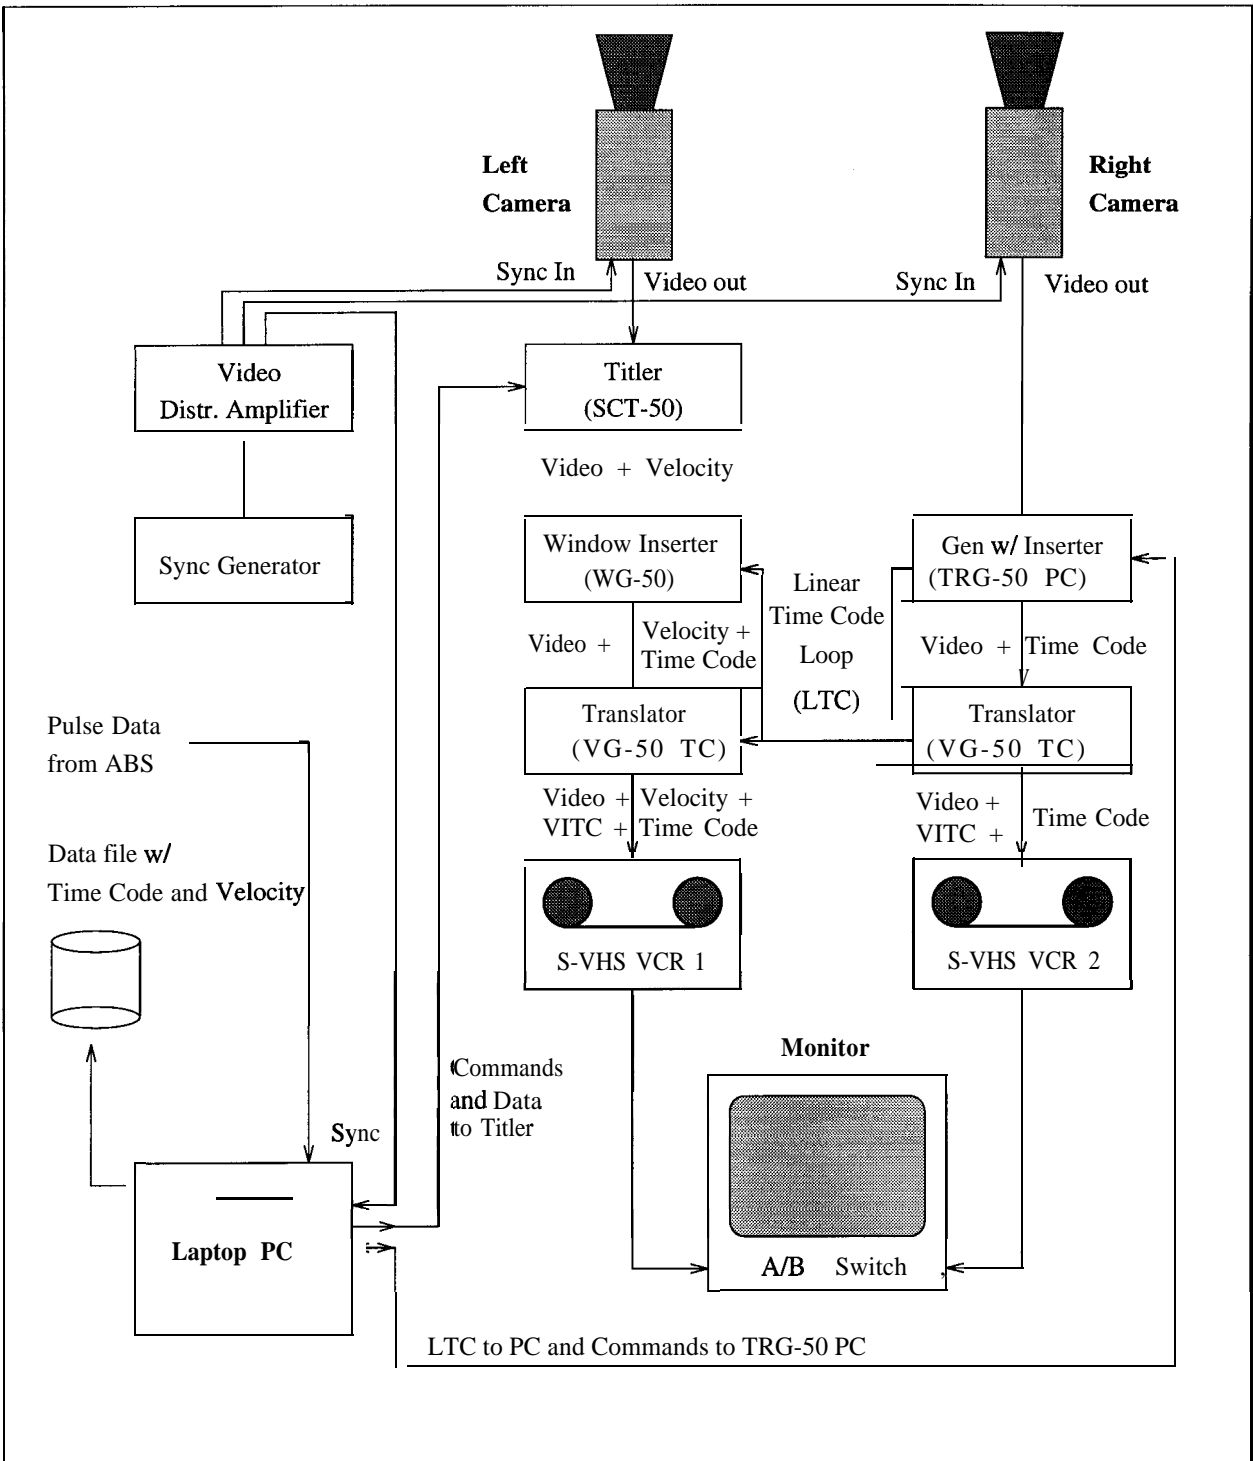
Left Camera

Right Camera

Sync In

Video out

Sync In

Video out

Video Distr. Amplifier

Titler (SCT-50)

Video + Velocity

Sync Generator

Window Inserter (WG-50)

Linear Time Code Loop (LTC)

Gen w/ Inserter (TRG-50 PC)

Video +

Velocity + Time Code

Video + Time Code

Pulse Data from ABS

Translator (VG-50 TC)

Translator (VG-50 TC)

Video + VITC +

Velocity + Time Code

Video + VITC +

Time Code

Data file w/ Time Code and Velocity

S-VHS VCR 1

S-VHS VCR 2

Monitor

Commands and Data to Titler

Sync

Laptop PC

A/B Switch

LTC to PC and Commands to TRG-50 PC